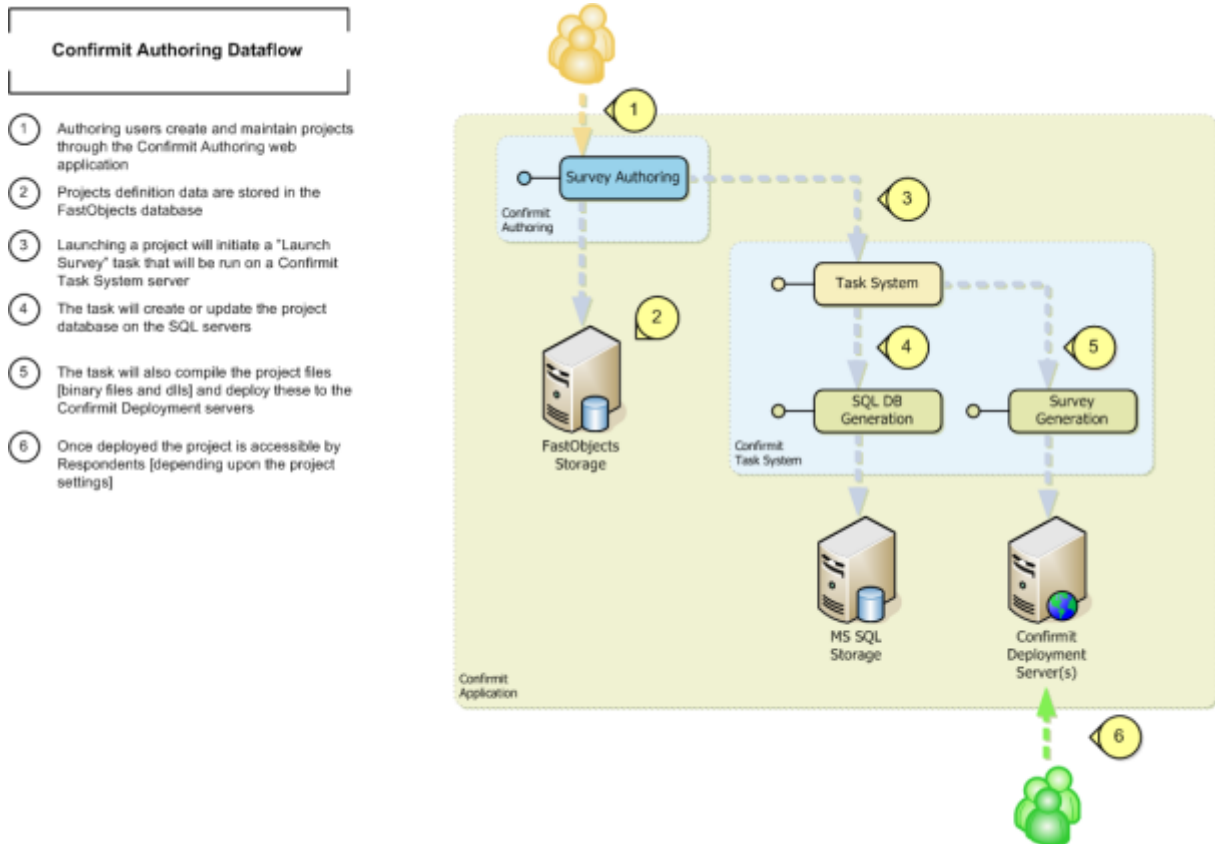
Confirmit Authoring Dataflow

1 Authoring users create and maintain projects through the Confirmit Authoring web application

2 Projects definition data are stored in the FastObjects database

3 Launching a project will initiate a "Launch Survey" task that will be run on a Confirmit Task System server

4 The task will create or update the project database on the SQL servers

5 The task will also compile the project files [binary files and dlls] and deploy these to the Confirmit Deployment servers

6 Once deployed the project is accessible by Respondents [depending upon the project settings]

1

Survey Authoring

Confirmit Authoring

3

2

FastObjects Storage

Task System

4

5

SQL DB Generation

Survey Generation

Confirmit Task System

MS SQL Storage

Confirmit Deployment Server(s)

Confirmit Application

6